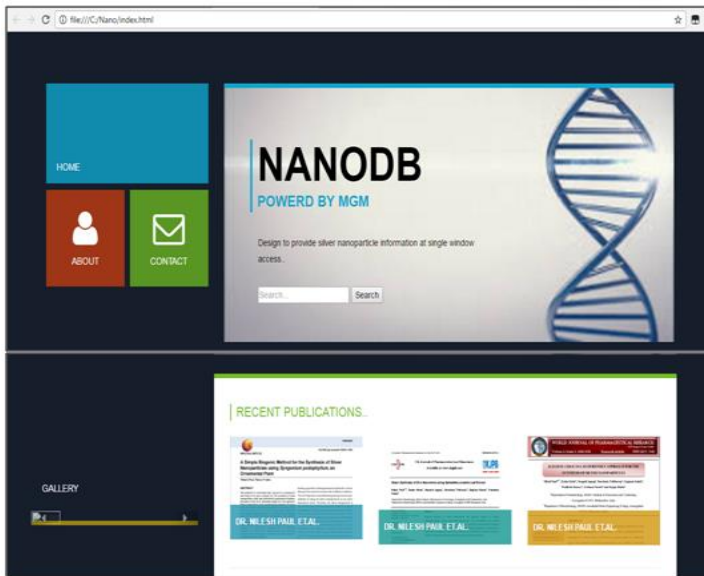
file:///C:/Nano/index.html

HOME

ABOUT

CONTACT

NANODB

POWERD BY MGM

Design to provide silver nanoparticle information at single window access..

Search...

Search

GALLERY

RECENT PUBLICATIONS..

A Simple Biogenic Method for the Synthesis of Silver Nanoparticles using Syngonium podophyllum, an Ornamental Plant

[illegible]

WORLD JOURNAL OF PHARMACEUTICAL RESEARCH

DR. NILESH PAUL ET.AL.

DR. NILESH PAUL ET.AL.

DR. NILESH PAUL ET.AL.